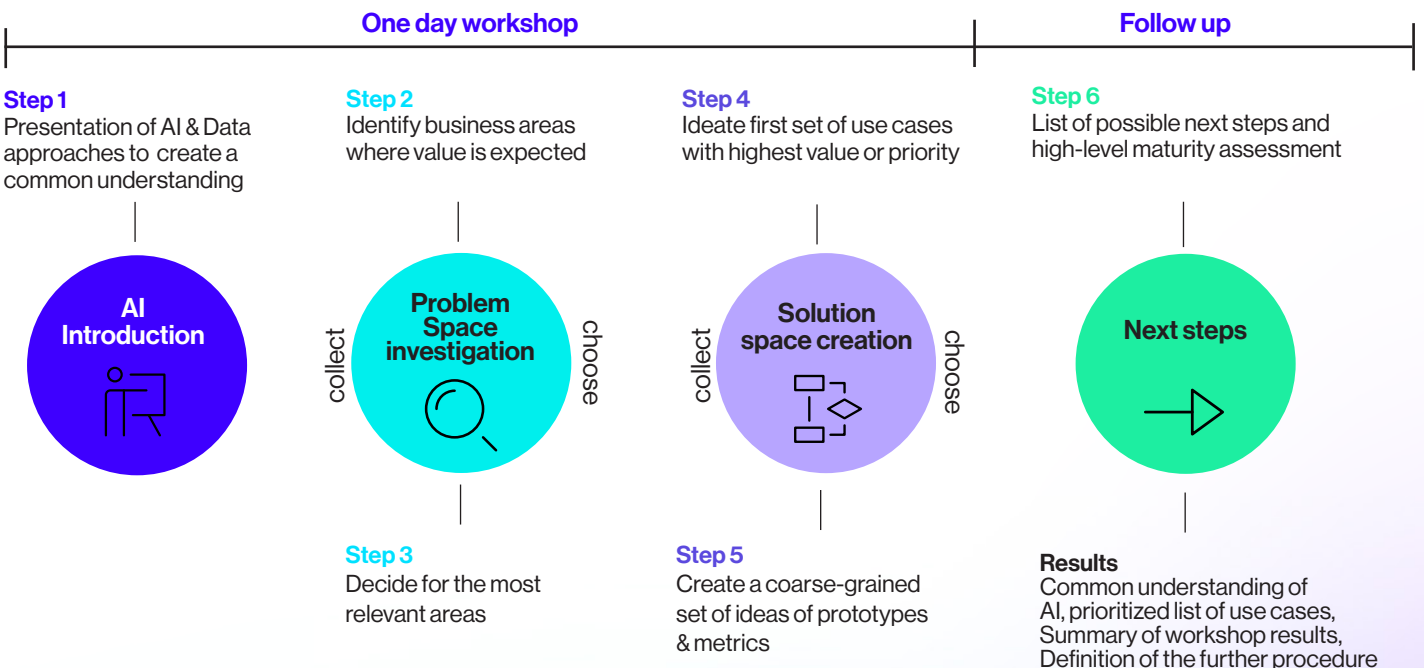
One day workshop

Follow up

Step 1
Presentation of AI & Data approaches to create a common understanding

AI Introduction

Step 2
Identify business areas where value is expected

collect

Problem Space investigation

choose

Step 3
Decide for the most relevant areas

Step 4
Ideate first set of use cases with highest value or priority

collect

Solution space creation

choose

Step 5
Create a coarse-grained set of ideas of prototypes & metrics

Step 6
List of possible next steps and high-level maturity assessment

Next steps

Results
Common understanding of AI, prioritized list of use cases, Summary of workshop results, Definition of the further procedure